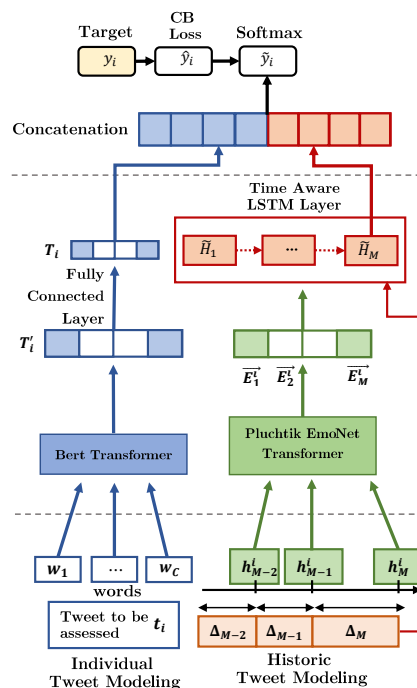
Target
$y_i$
CB Loss
$\hat{y}_i$
Softmax
$\tilde{y}_i$

Concatenation

Time Aware LSTM Layer

$\widetilde{H}_1$
...
$\widetilde{H}_M$

$T_i$

Fully Connected Layer

$T_i'$

$\overrightarrow{E_1^i}$ $\overrightarrow{E_2^i}$ $\overrightarrow{E_M^i}$

Bert Transformer

Pluchtik EmoNet Transformer

$w_1$
...
$w_C$
words

Tweet to be assessed $t_i$

Individual Tweet Modeling

$h_{M-2}^i$
$h_{M-1}^i$
$h_M^i$

$\Delta_{M-2}$
$\Delta_{M-1}$
$\Delta_M$

Historic Tweet Modeling